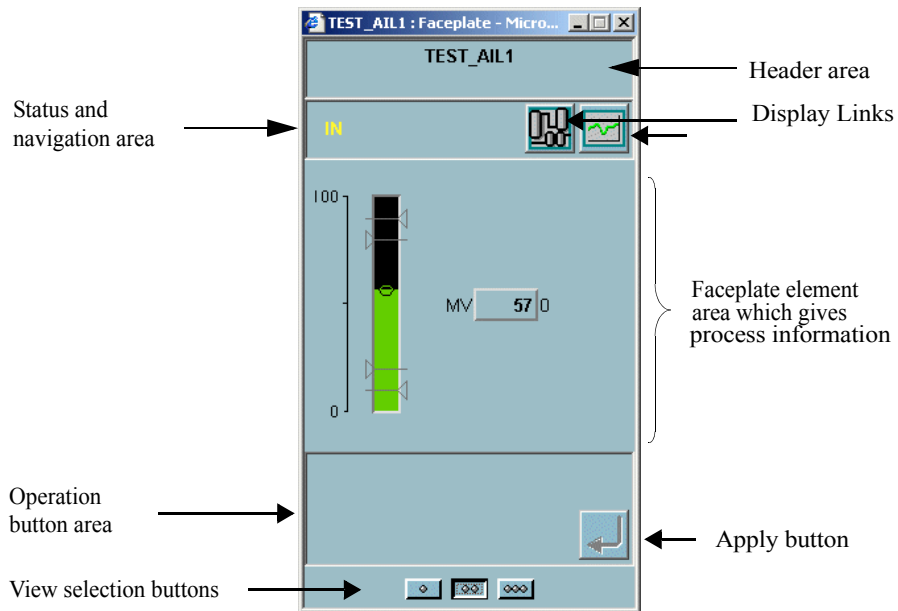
TEST_AIL1 : Faceplate - Micro...

TEST_AIL1

Header area

Status and navigation area

IN

Display Links

100

0

MV 57 0

Faceplate element area which gives process information

Operation button area

Apply button

View selection buttons